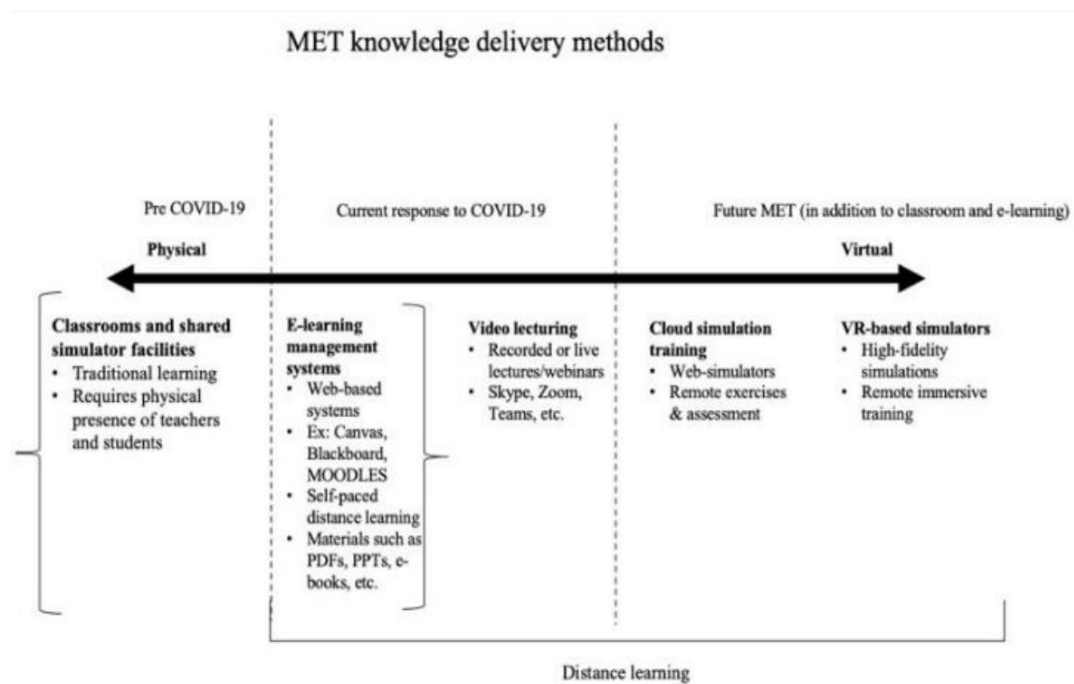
MET knowledge delivery methods

Pre COVID-19

Current response to COVID-19

Future MET (in addition to classroom and e-learning)

Physical

Virtual

**Classrooms and shared simulator facilities**
- Traditional learning
- Requires physical presence of teachers and students

**E-learning management systems**
- Web-based systems
- Ex: Canvas, Blackboard, MOODLES
- Self-paced distance learning
- Materials such as PDFs, PPTs, e-books, etc.

**Video lecturing**
- Recorded or live lectures/webinars
- Skype, Zoom, Teams, etc.

**Cloud simulation training**
- Web-simulators
- Remote exercises & assessment

**VR-based simulators**
- High-fidelity simulations
- Remote immersive training

Distance learning